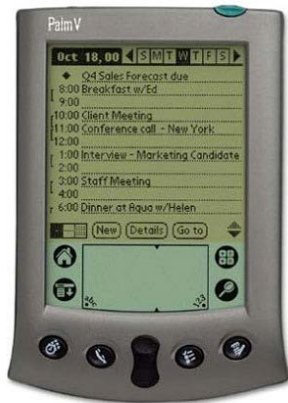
PalmV

Oct 18, 00 S M T W T F S

◆ Q4 Sales Forecast due
8:00 Breakfast w/Ed
9:00
10:00 Client Meeting
11:00 Conference call - New York
12:00
1:00 Interview - Marketing Candidate
2:00
3:00 Staff Meeting
4:00
6:00 Dinner at Aqua w/Helen

New Details Go to

abc 123